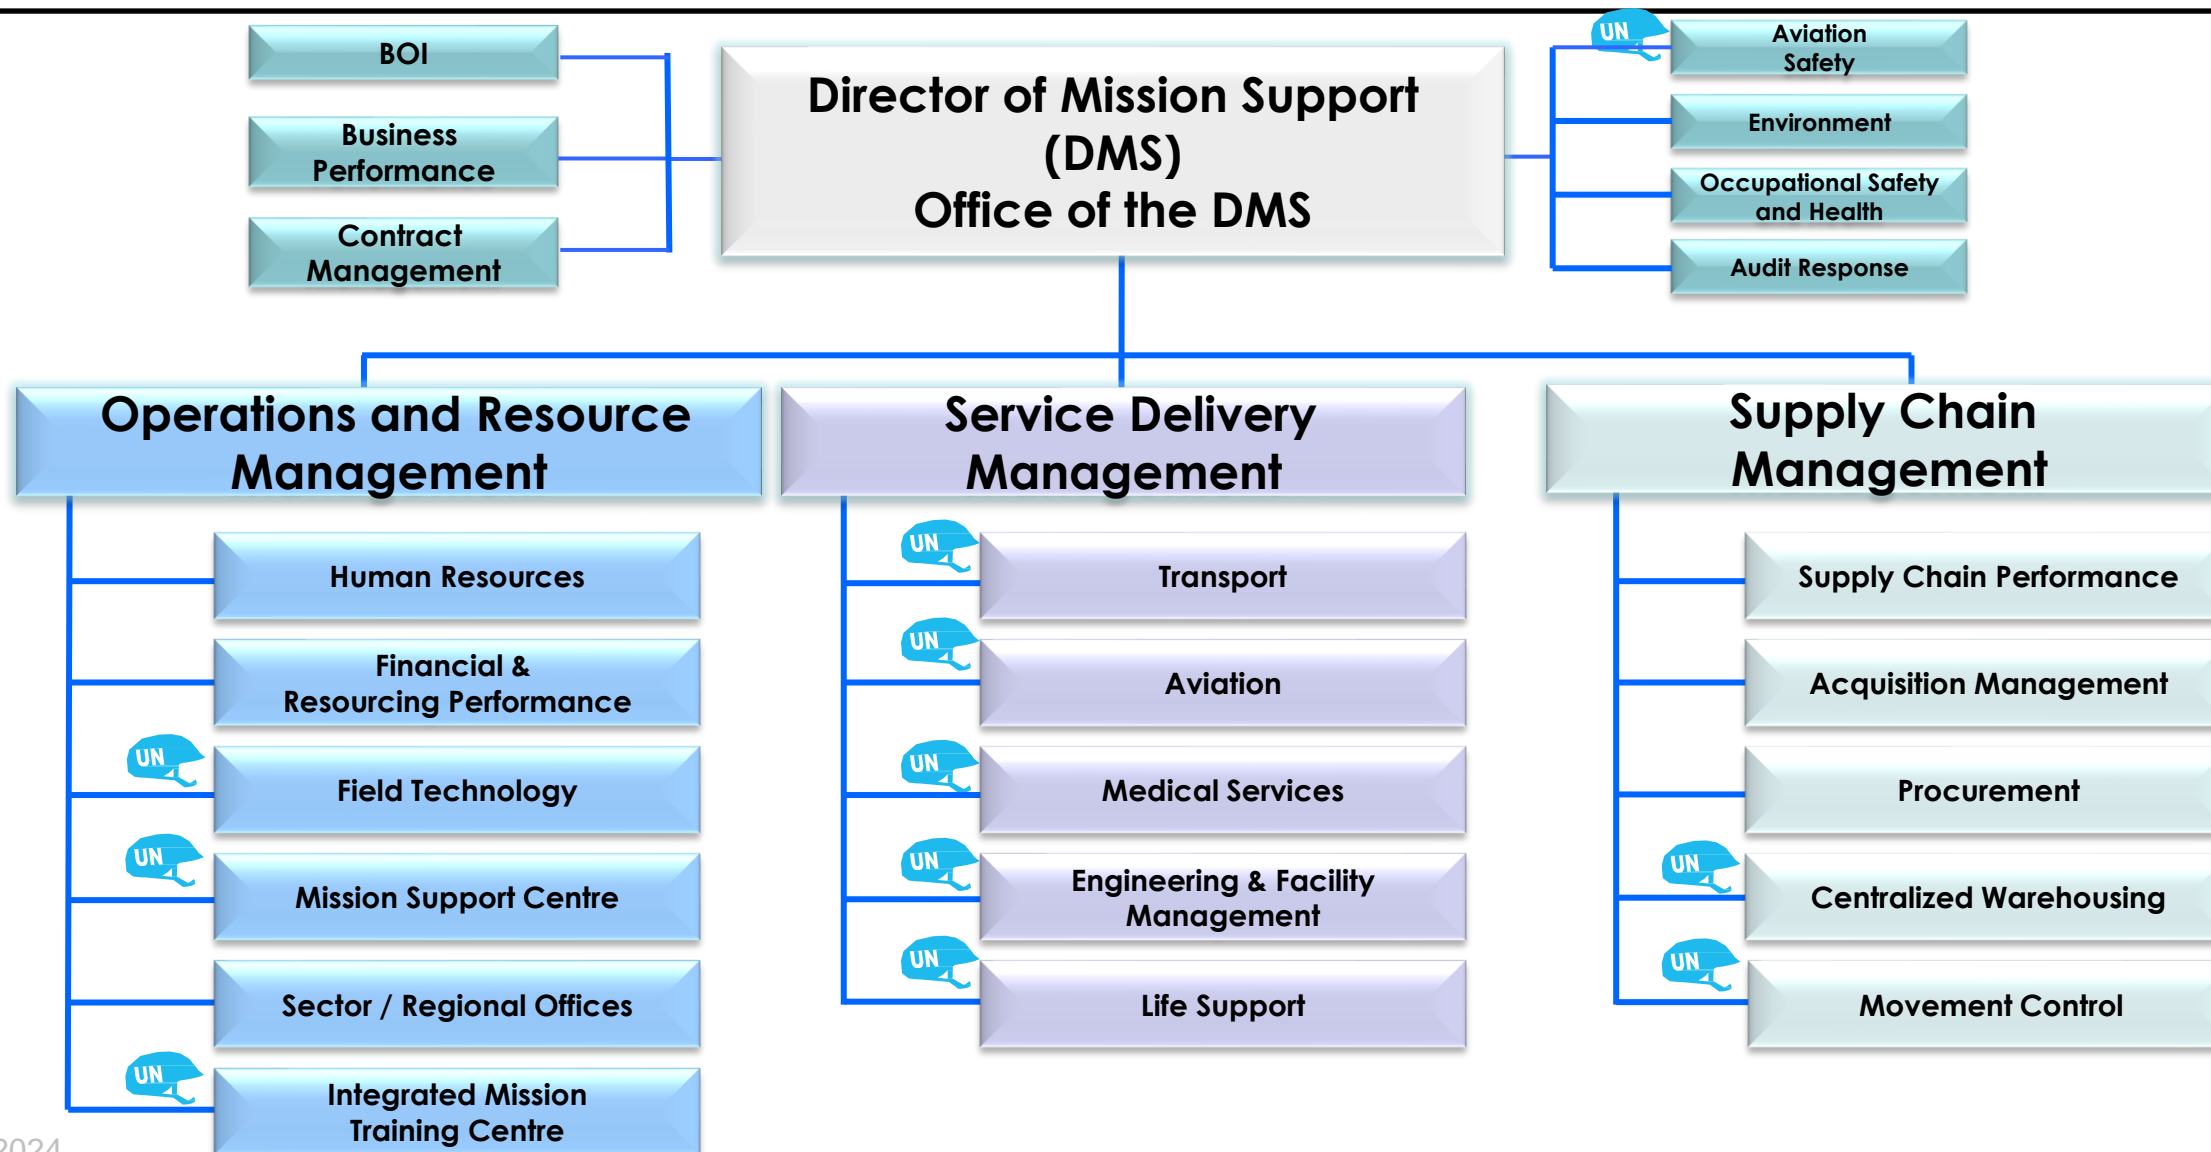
BOI

Business Performance

Contract Management

Director of Mission Support (DMS)
Office of the DMS

UN
Aviation Safety

Environment

Occupational Safety and Health

Audit Response

Operations and Resource Management

Human Resources

Financial & Resourcing Performance

UN
Field Technology

UN
Mission Support Centre

Sector / Regional Offices

UN
Integrated Mission Training Centre

Service Delivery Management

UN
Transport

UN
Aviation

UN
Medical Services

UN
Engineering & Facility Management

UN
Life Support

Supply Chain Management

Supply Chain Performance

Acquisition Management

Procurement

UN
Centralized Warehousing

UN
Movement Control

2024